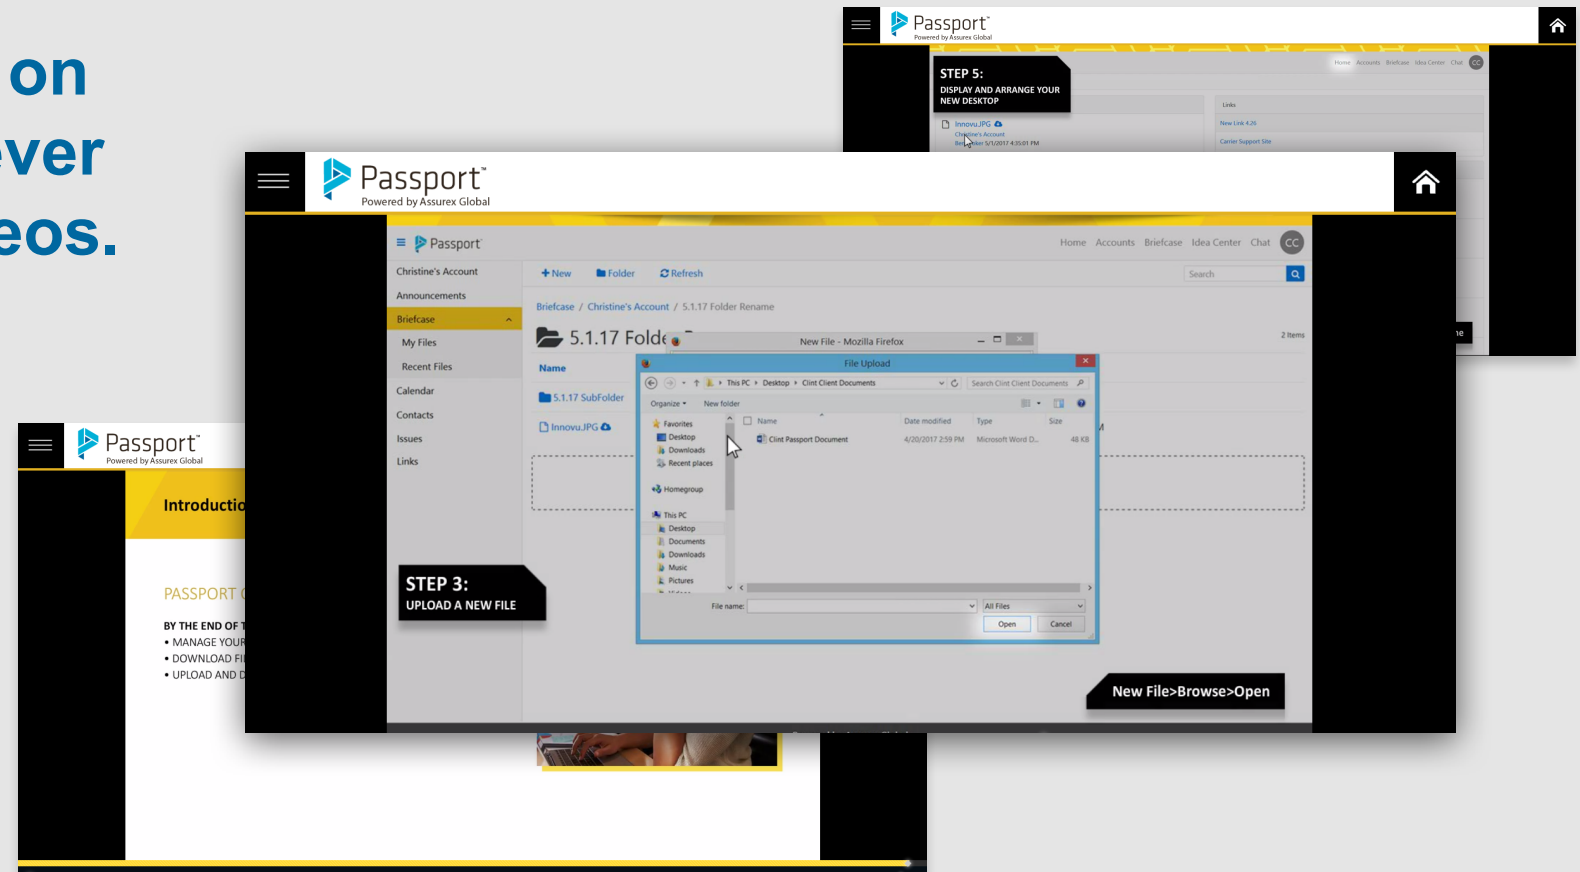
on
ver
eos.

Passport™
Powered by Assurex Global

STEP 5:
DISPLAY AND ARRANGE YOUR NEW DESKTOP

Home Accounts Briefcase Idea Center Chat CC

Links
New Link 4.26
Carrier Support Site

Innovu.JPG
Christine's Account
Briefcase 5/1/2017 4:35:01 PM

Passport™
Powered by Assurex Global

Passport
Home Accounts Briefcase Idea Center Chat CC

Christine's Account
Announcements
Briefcase
My Files
Recent Files
Calendar
Contacts
Issues
Links

+ New Folder Refresh
Search

Briefcase / Christine's Account / 5.1.17 Folder Rename

5.1.17 Folde

2 Items

Name
5.1.17 SubFolder
Innovu.JPG

New File - Mozilla Firefox

File Upload

This PC › Desktop › Clint Client Documents
Search Clint Client Documents

Organize New folder

Favorites
Desktop
Downloads
Recent places
Homegroup
This PC
Desktop
Documents
Downloads
Music
Pictures

| Name | Date modified | Type | Size |
|---|---|---|---|
| Clint Passport Document | 4/20/2017 2:59 PM | Microsoft Word D... | 48 KB |

File name:
All Files
Open
Cancel

STEP 3:
UPLOAD A NEW FILE

New File>Browse>Open

Passport™
Powered by Assurex Global

Introductio

PASSPORT

BY THE END OF T
• MANAGE YOUR
• DOWNLOAD FI
• UPLOAD AND D